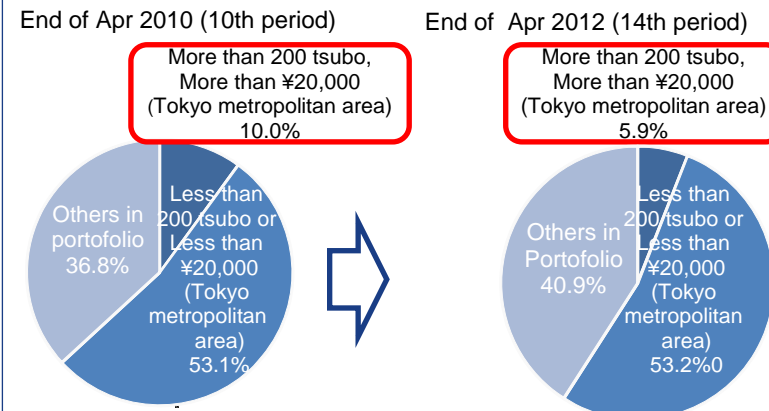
End of Apr 2010 (10th period)

More than 200 tsubo, More than ¥20,000 (Tokyo metropolitan area) 10.0%

Others in portofolio 36.8%

Less than 200 tsubo or Less than ¥20,000 (Tokyo metropolitan area) 53.1%

End of Apr 2012 (14th period)

More than 200 tsubo, More than ¥20,000 (Tokyo metropolitan area) 5.9%

Others in Portofolio 40.9%

Less than 200 tsubo or Less than ¥20,000 (Tokyo metropolitan area) 53.2%0